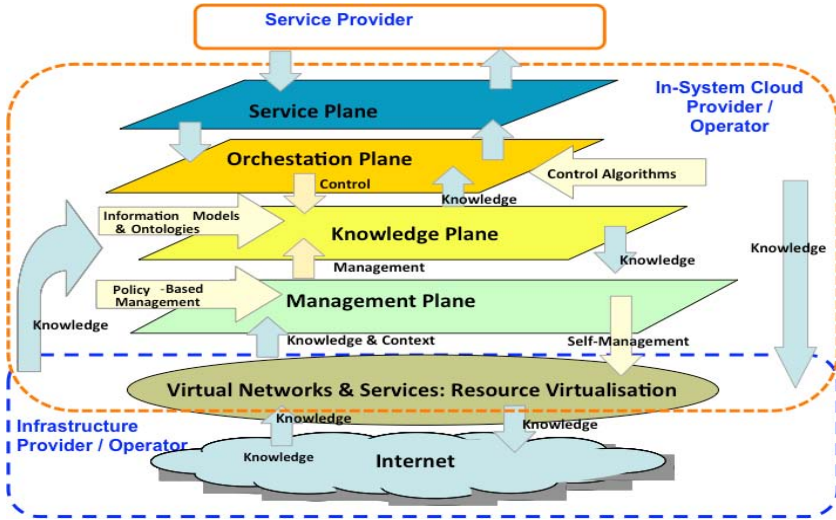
Service Provider

In-System Cloud Provider / Operator

Service Plane

Orchestation Plane

Control

Control Algorithms

Knowledge

Information Models & Ontologies

Knowledge Plane

Knowledge

Management

Knowledge

Policy -Based Management

Management Plane

Knowledge

Knowledge & Context

Self-Management

Virtual Networks & Services: Resource Virtualisation

Infrastructure Provider / Operator

Knowledge

Knowledge

Knowledge

Internet